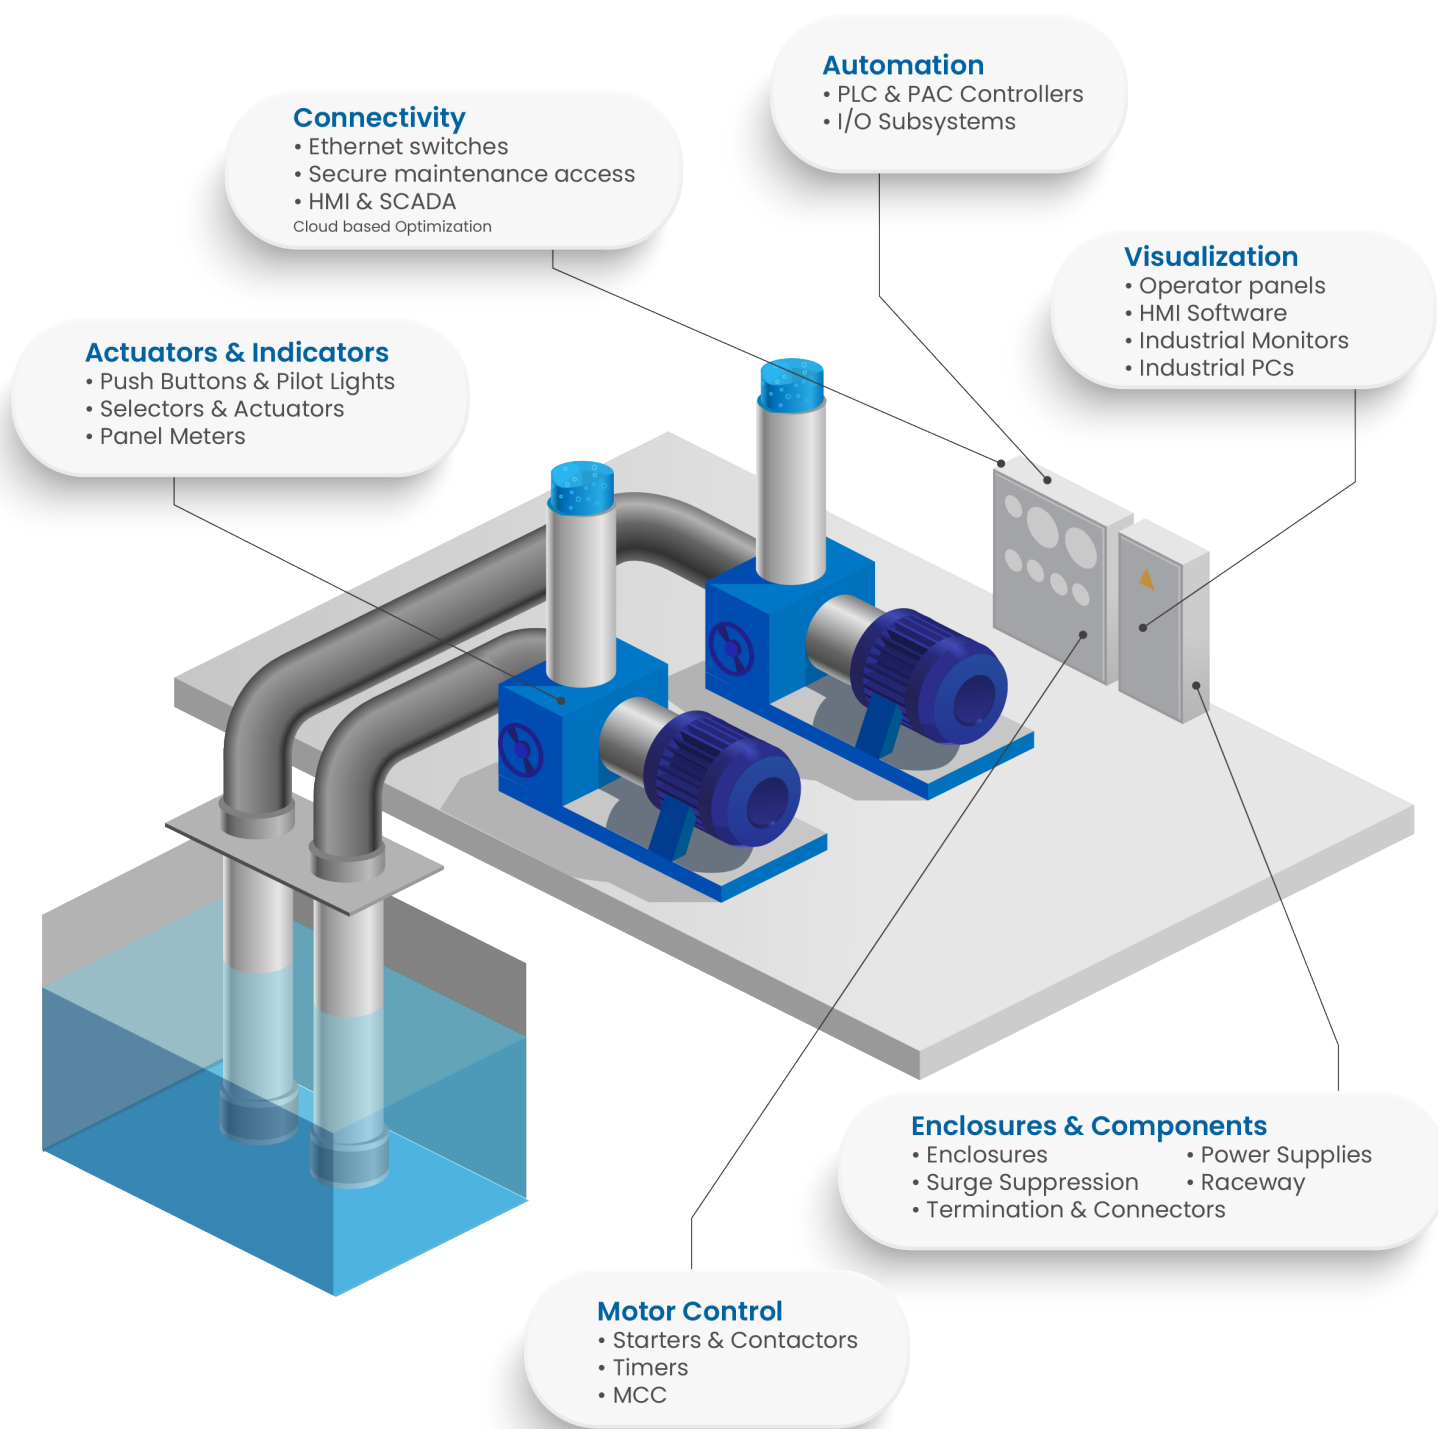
Automation
• PLC & PAC Controllers
• I/O Subsystems

Connectivity
• Ethernet switches
• Secure maintenance access
• HMI & SCADA
Cloud based Optimization

Visualization
• Operator panels
• HMI Software
• Industrial Monitors
• Industrial PCs

Actuators & Indicators
• Push Buttons & Pilot Lights
• Selectors & Actuators
• Panel Meters

Enclosures & Components
• Enclosures
• Surge Suppression
• Termination & Connectors
• Power Supplies
• Raceway

Motor Control
• Starters & Contactors
• Timers
• MCC